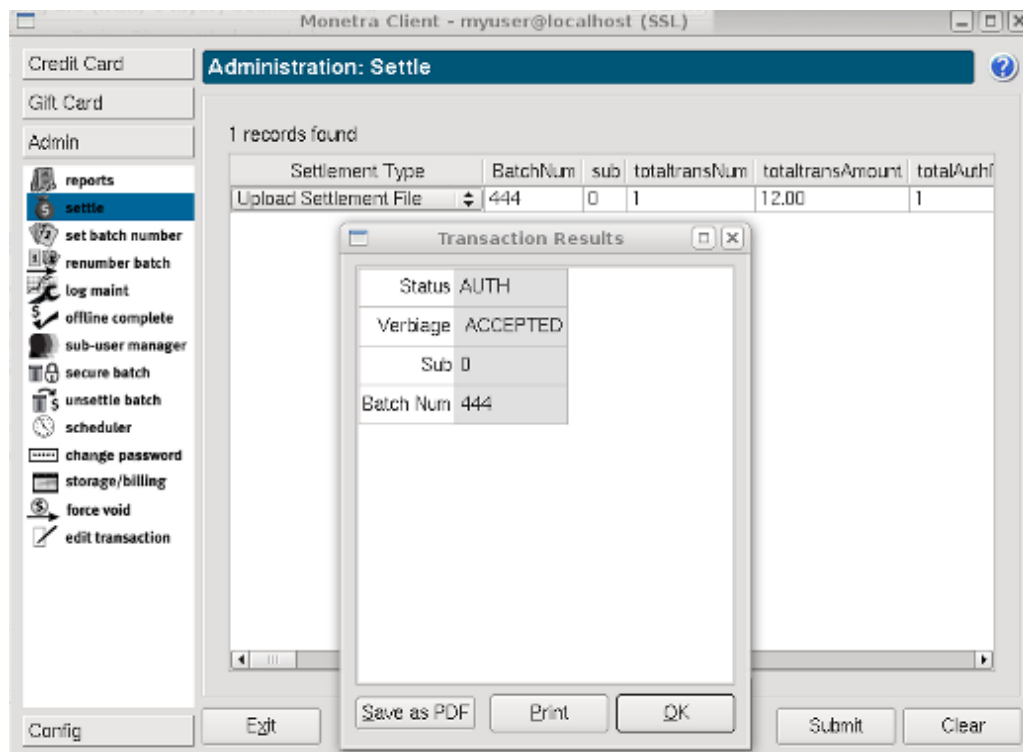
Monetra Client - myuser@localhost (SSL)

Credit Card
Gift Card
Admin

reports
settle
set batch number
renumber batch
log maint
offline complete
sub-user manager
secure batch
unsettle batch
scheduler
change password
storage/billing
force void
edit transaction

Config

Administration: Settle

1 records found

| Settlement Type | BatchNum | sub | totaltransNum | totaltransAmount | totalAuth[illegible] |
|---|---|---|---|---|---|
| Upload Settlement File | 444 | 0 | 1 | 12.00 | 1 |

Transaction Results

| Status | AUTH |
|---|---|
| Verbiage | ACCEPTED |
| Sub | 0 |
| Batch Num | 444 |

Save as PDF
Print
OK

Exit
Submit
Clear